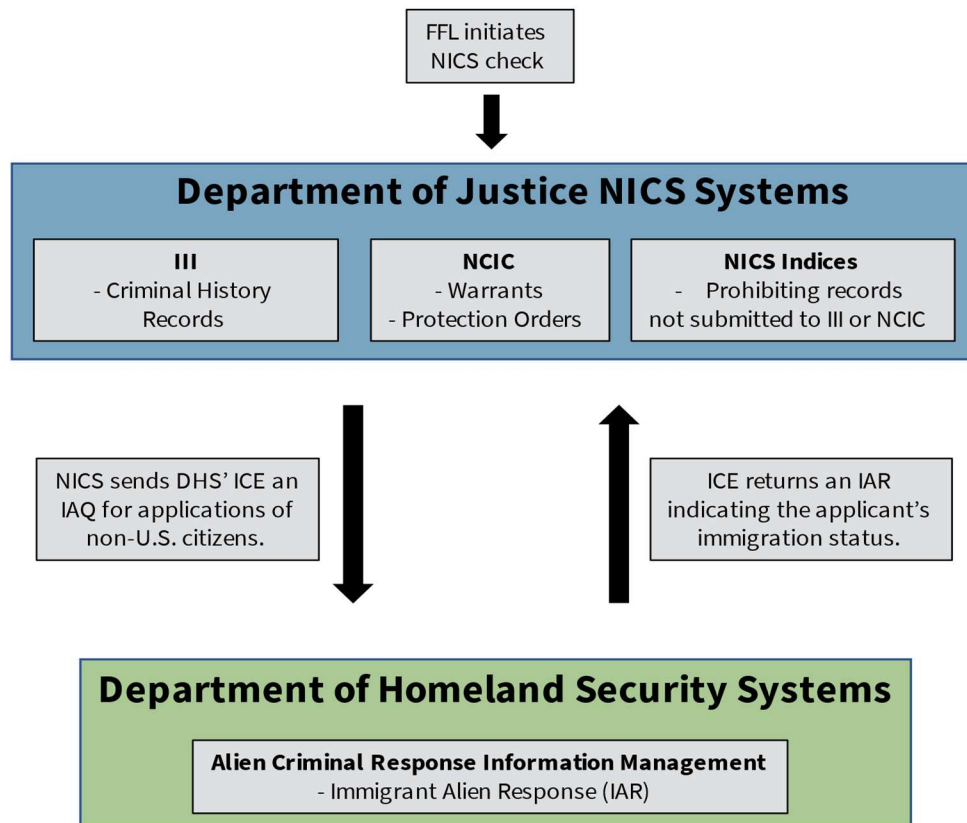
FFL initiates NICS check

Department of Justice NICS Systems

III
- Criminal History Records

NCIC
- Warrants
- Protection Orders

NICS Indices
- Prohibiting records not submitted to III or NCIC

NICS sends DHS' ICE an IAQ for applications of non-U.S. citizens.

ICE returns an IAR indicating the applicant's immigration status.

Department of Homeland Security Systems

Alien Criminal Response Information Management
- Immigrant Alien Response (IAR)